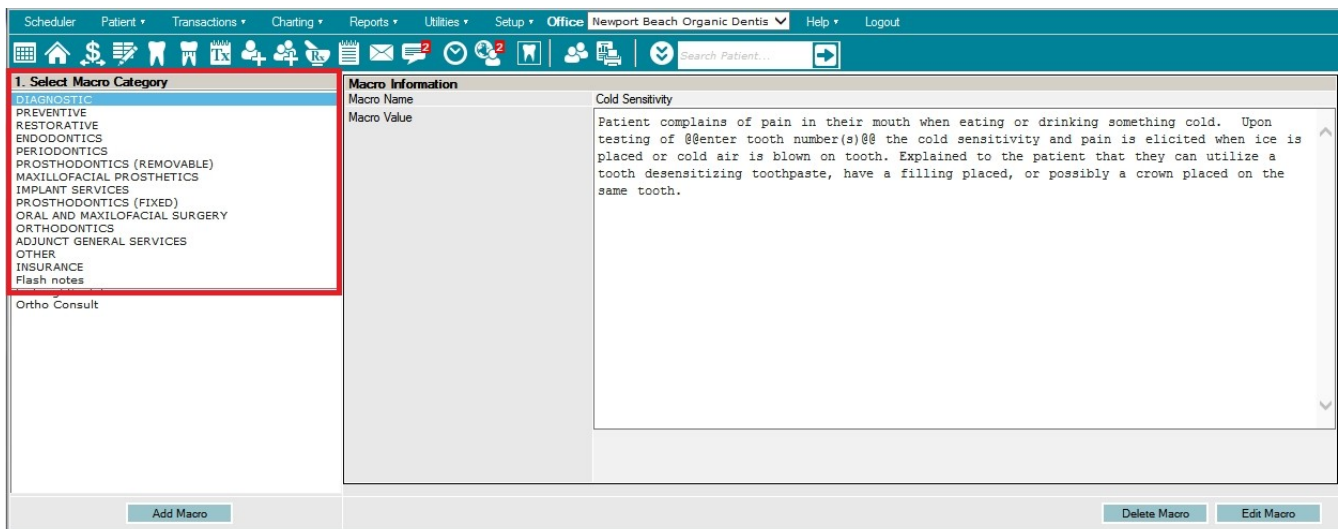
Scheduler Patient ▾ Transactions ▾ Charting ▾ Reports ▾ Utilities ▾ Setup ▾ Office Newport Beach Organic Dentis Help ▾ Logout

2 2

Search Patient...

1. Select Macro Category
DIAGNOSTIC
PREVENTIVE
RESTORATIVE
ENDODONTICS
PERIODONTICS
PROSTHODONTICS (REMOVABLE)
MAXILLOFACIAL PROSTHETICS
IMPLANT SERVICES
PROSTHODONTICS (FIXED)
ORAL AND MAXILLOFACIAL SURGERY
ORTHODONTICS
ADJUNCT GENERAL SERVICES
OTHER
INSURANCE
Flash notes
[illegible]
Ortho Consult

Macro Information
Macro Name
Cold Sensitivity
Macro Value
Patient complains of pain in their mouth when eating or drinking something cold. Upon testing of @@enter tooth number(s)@@ the cold sensitivity and pain is elicited when ice is placed or cold air is blown on tooth. Explained to the patient that they can utilize a tooth desensitizing toothpaste, have a filling placed, or possibly a crown placed on the same tooth.

Add Macro
Delete Macro
Edit Macro